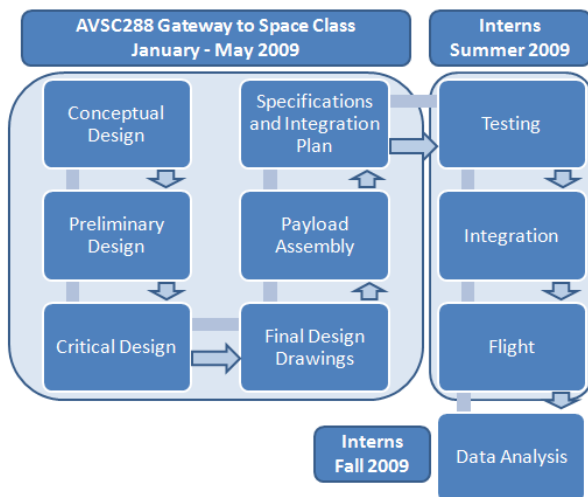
AVSC288 Gateway to Space Class
January - May 2009

Conceptual Design

Preliminary Design

Critical Design

Specifications and Integration Plan

Payload Assembly

Final Design Drawings

Interns
Summer 2009

Testing

Integration

Flight

Interns
Fall 2009

Data Analysis